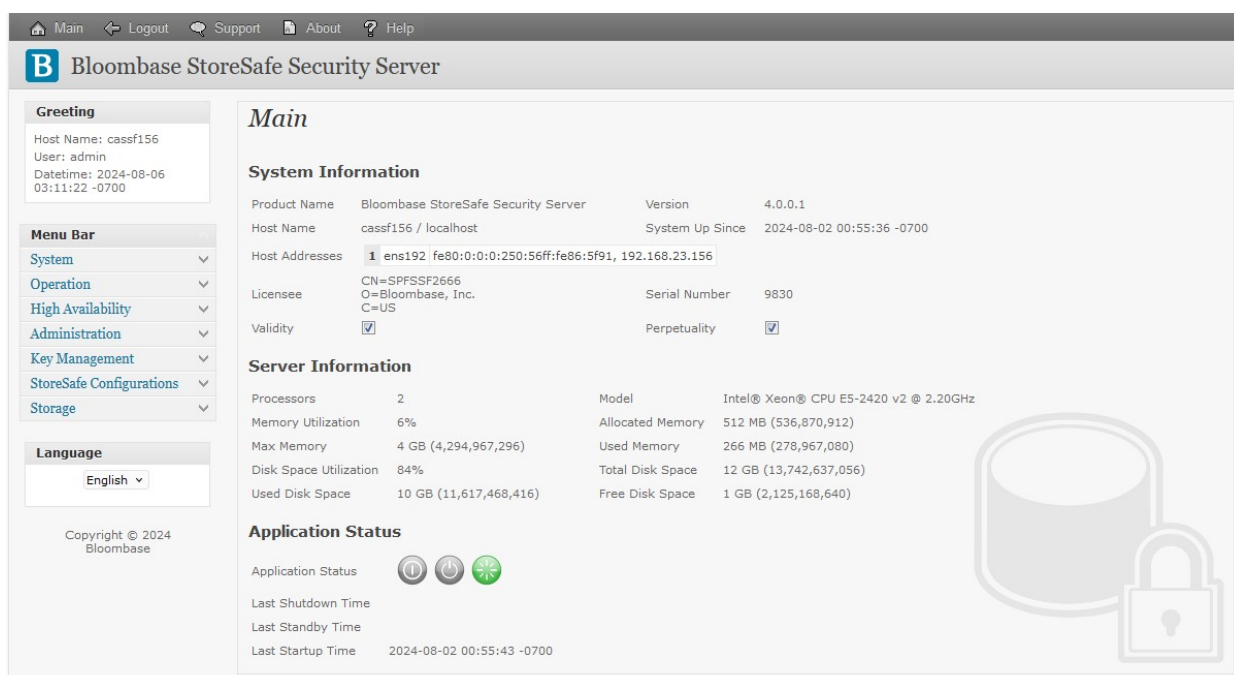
Main Logout Support About Help

B Bloombase StoreSafe Security Server

Greeting

Host Name: cassf156
User: admin
Datetime: 2024-08-06 03:11:22 -0700

Menu Bar

System
Operation
High Availability
Administration
Key Management
StoreSafe Configurations
Storage

Language

English

Copyright © 2024 Bloombase

Main

System Information

| Product Name | Bloombase StoreSafe Security Server | Version | 4.0.0.1 |
|---|---|---|---|
| Host Name | cassf156 / localhost | System Up Since | 2024-08-02 00:55:36 -0700 |
| Host Addresses | 1 ens192 fe80:0:0:0:250:56ff:fe86:5f91, 192.168.23.156 | | |
| Licensee | CN=SPFSSF2666 O=Bloombase, Inc. C=US | Serial Number | 9830 |
| Validity | | Perpetuality | |

Server Information

| Processors | 2 | Model | Intel® Xeon® CPU E5-2420 v2 @ 2.20GHz |
|---|---|---|---|
| Memory Utilization | 6% | Allocated Memory | 512 MB (536,870,912) |
| Max Memory | 4 GB (4,294,967,296) | Used Memory | 266 MB (278,967,080) |
| Disk Space Utilization | 84% | Total Disk Space | 12 GB (13,742,637,056) |
| Used Disk Space | 10 GB (11,617,468,416) | Free Disk Space | 1 GB (2,125,168,640) |

Application Status

Application Status

Last Shutdown Time

Last Standby Time

Last Startup Time 2024-08-02 00:55:43 -0700